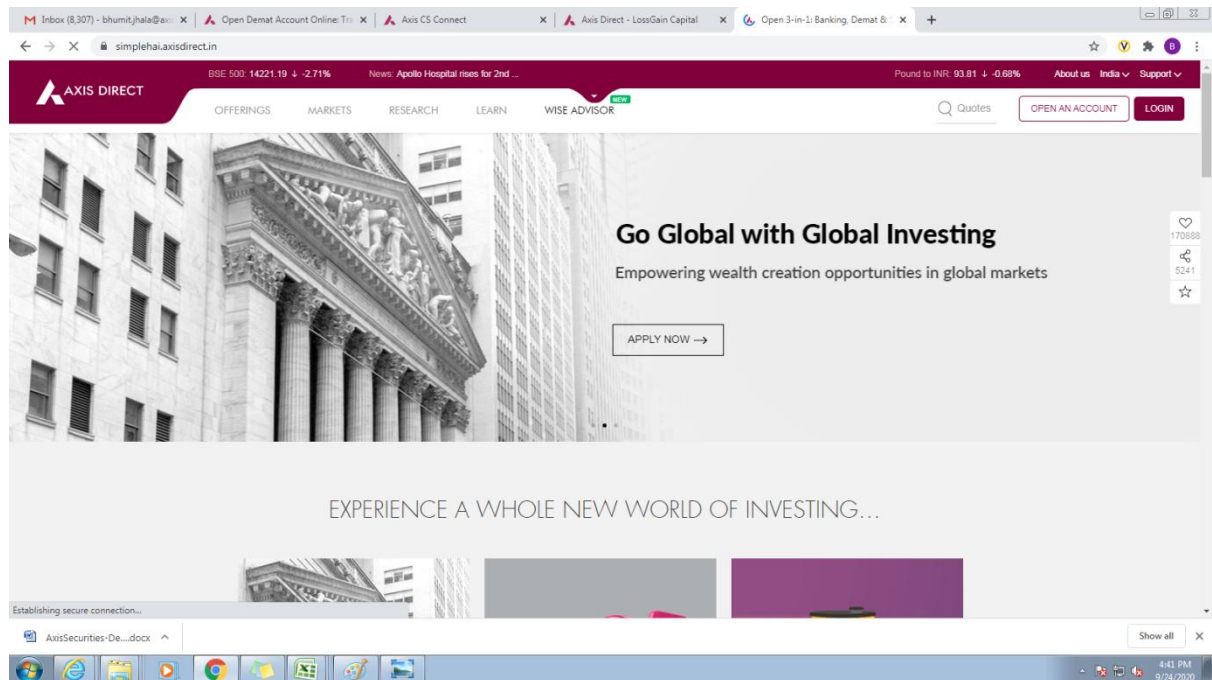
M Inbox (8,307) - bhumit.jhala@ax ×
Open Demat Account Online: Tr ×
Axis CS Connect ×
Axis Direct - LossGain Capital ×
Open 3-in-1: Banking, Demat & ×
+

simplehai.axisdirect.in

AXIS DIRECT

BSE 500: 14221.19 ↓ -2.71%
News: Apollo Hospital rises for 2nd ...
Pound to INR: 93.81 ↓ -0.68%
About us India Support

OFFERINGS MARKETS RESEARCH LEARN WISE ADVISOR NEW
Quotes
OPEN AN ACCOUNT
LOGIN

Go Global with Global Investing

Empowering wealth creation opportunities in global markets

APPLY NOW →

170888
5241

EXPERIENCE A WHOLE NEW WORLD OF INVESTING...

Establishing secure connection...

AxisSecurities-De....docx

Show all

4:41 PM
9/24/2020